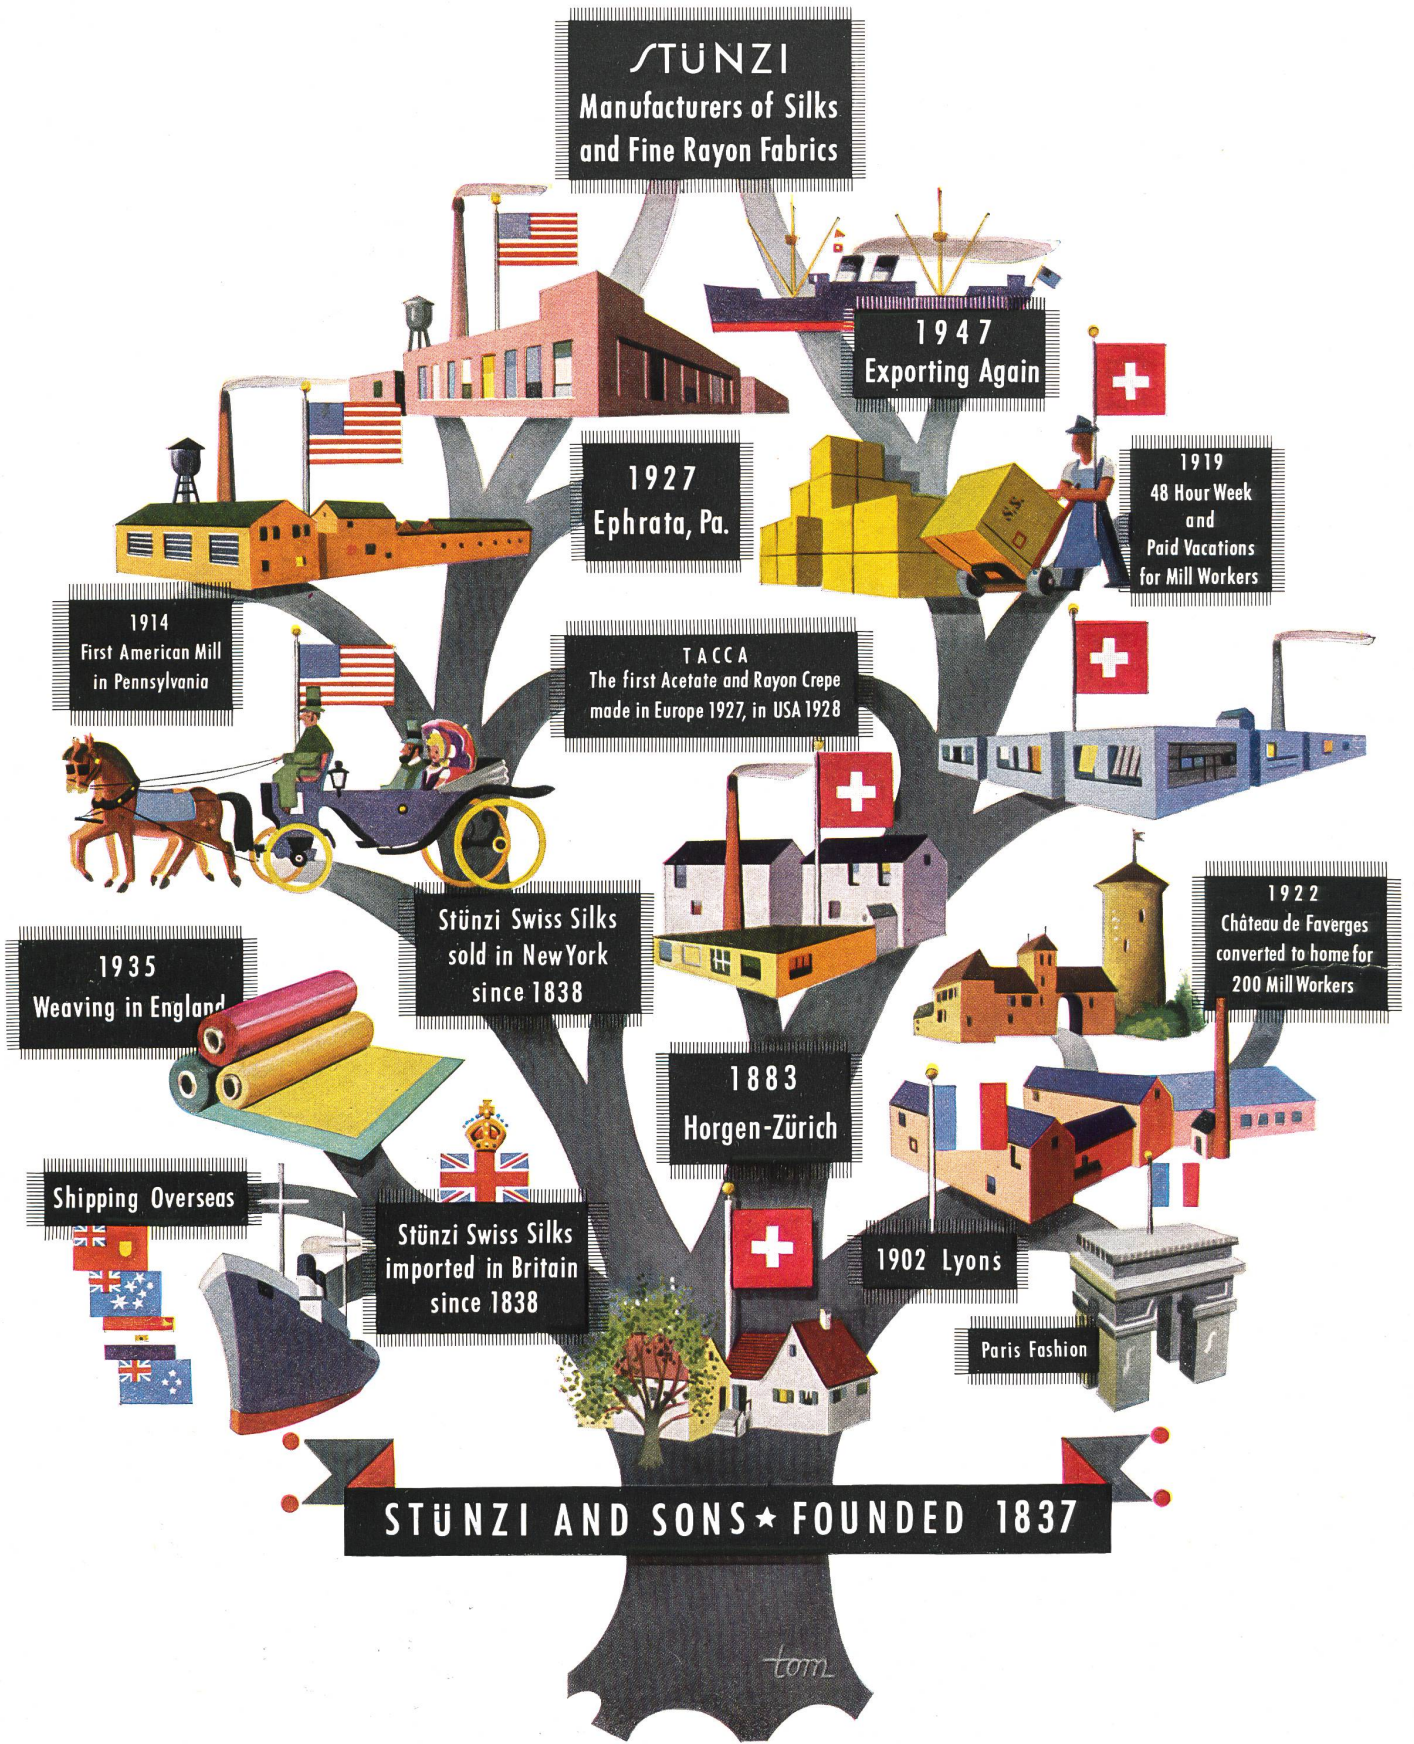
STÜNZI
Manufacturers of Silks and Fine Rayon Fabrics

1947
Exporting Again

1927
Ephrata, Pa.

1919
48 Hour Week and Paid Vacations for Mill Workers

1914
First American Mill in Pennsylvania

TACCA
The first Acetate and Rayon Crepe made in Europe 1927, in USA 1928

Stünzi Swiss Silks sold in New York since 1838

1922
Château de Faverges converted to home for 200 Mill Workers

1935
Weaving in England

1883
Horgen-Zürich

Shipping Overseas

Stünzi Swiss Silks imported in Britain since 1838

1902 Lyons

Paris Fashion

STÜNZI AND SONS ★ FOUNDED 1837

tom